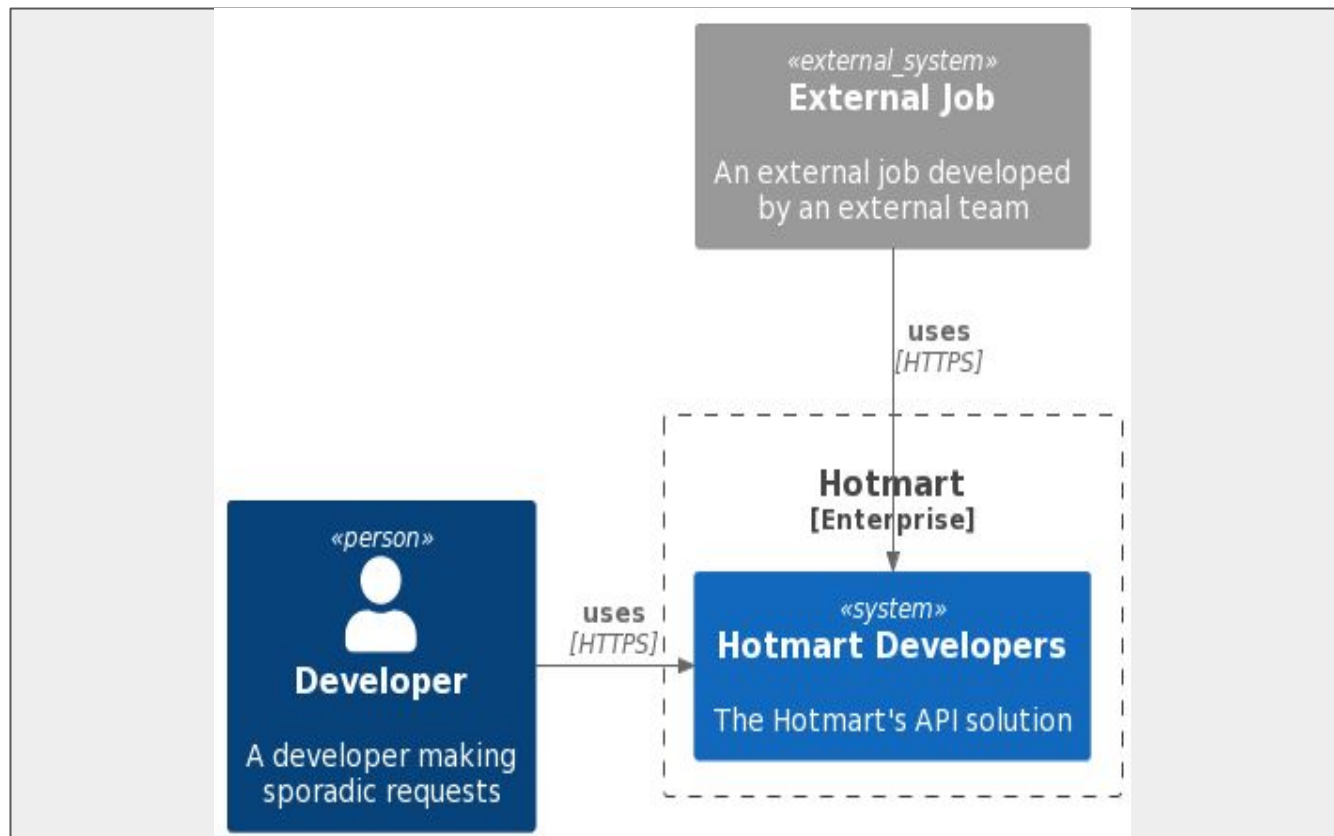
«external_system»
External Job

An external job developed by an external team

uses
[HTTPS]

Hotmart
[Enterprise]

«person»
Developer

A developer making sporadic requests

uses
[HTTPS]

«system»
Hotmart Developers

The Hotmart's API solution